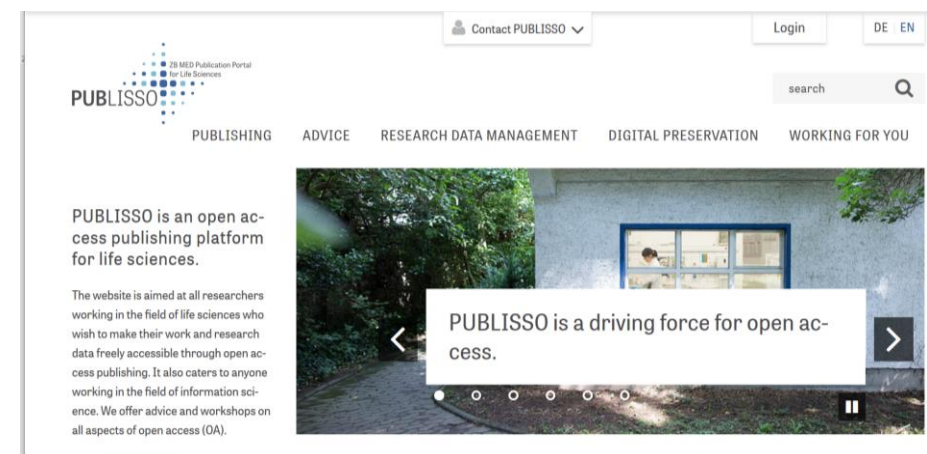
Contact PUBLISSO

Login

DE EN

ZB MED Publication Portal for Life Sciences

PUBLISSO

search

PUBLISHING ADVICE RESEARCH DATA MANAGEMENT DIGITAL PRESERVATION WORKING FOR YOU

PUBLISSO is an open access publishing platform for life sciences.

The website is aimed at all researchers working in the field of life sciences who wish to make their work and research data freely accessible through open access publishing. It also caters to anyone working in the field of information science. We offer advice and workshops on all aspects of open access (OA).

PUBLISSO is a driving force for open access.